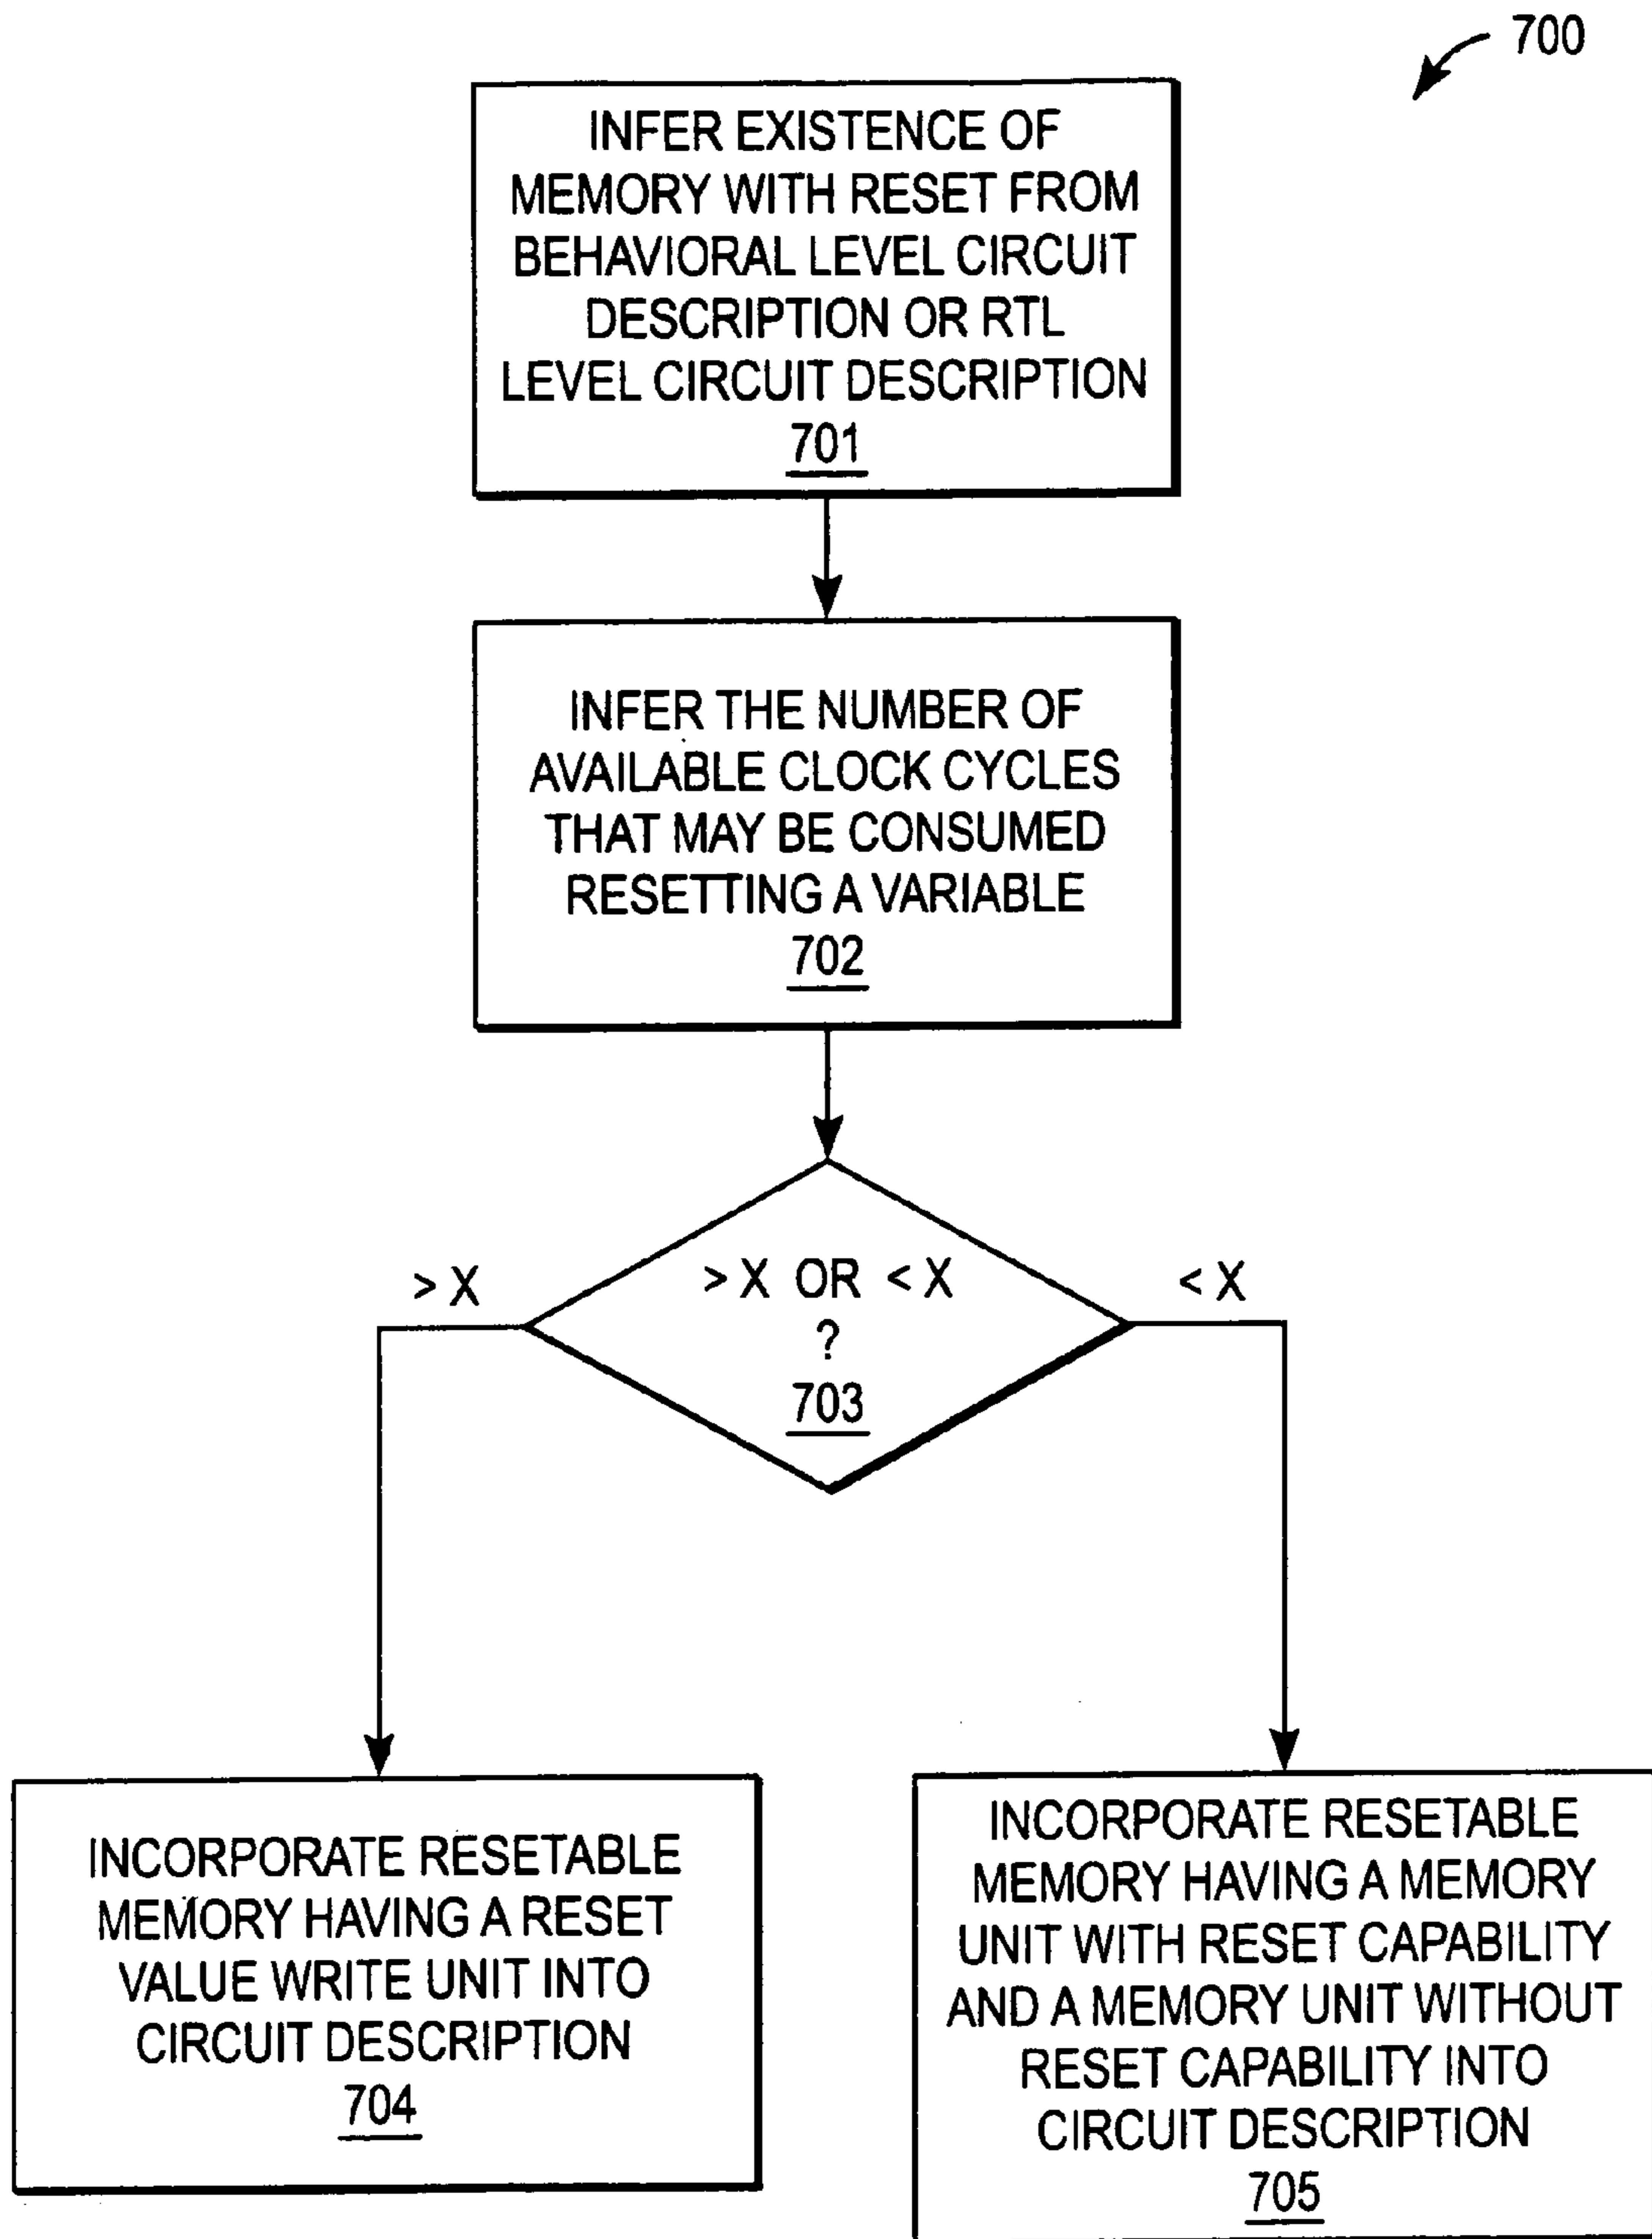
700

INFER EXISTENCE OF MEMORY WITH RESET FROM BEHAVIORAL LEVEL CIRCUIT DESCRIPTION OR RTL LEVEL CIRCUIT DESCRIPTION
701

INFER THE NUMBER OF AVAILABLE CLOCK CYCLES THAT MAY BE CONSUMED RESETTING A VARIABLE
702

> X OR < X
?
703

> X

< X

INCORPORATE RESETABLE MEMORY HAVING A RESET VALUE WRITE UNIT INTO CIRCUIT DESCRIPTION
704

INCORPORATE RESETABLE MEMORY HAVING A MEMORY UNIT WITH RESET CAPABILITY AND A MEMORY UNIT WITHOUT RESET CAPABILITY INTO CIRCUIT DESCRIPTION
705